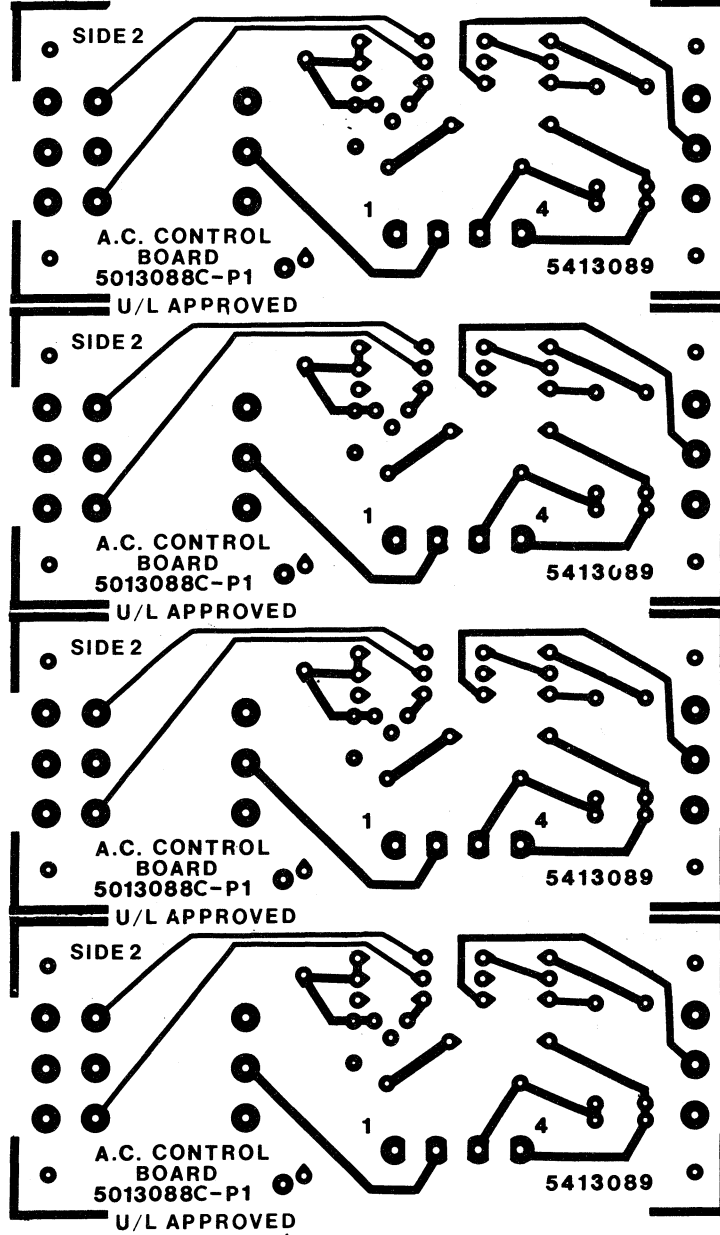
SIDE 2

1

4

A.C. CONTROL BOARD 5013088C-P1

5413089

U/L APPROVED

SIDE 2

1

4

A.C. CONTROL BOARD 5013088C-P1

5413089

U/L APPROVED

SIDE 2

1

4

A.C. CONTROL BOARD 5013088C-P1

5413089

U/L APPROVED

SIDE 2

1

4

A.C. CONTROL BOARD 5013088C-P1

5413089

U/L APPROVED